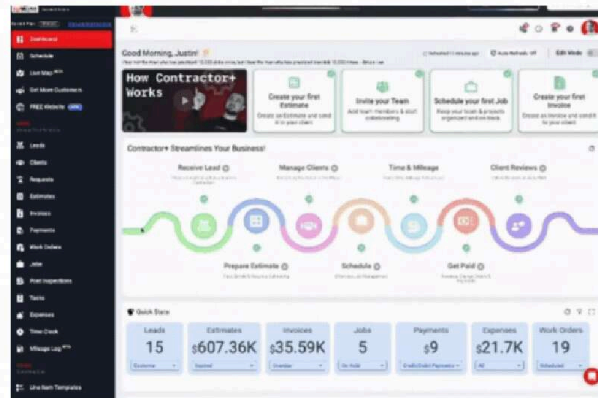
Dashboard
Schedule
Live Map
Get More Customers
FREE Website
Leads
Clients
Requests
Estimates
Invoices
Payments
Work Orders
Jobs
Post Inspections
Tasks
Expenses
Time Clock
Mileage Log
Line Item Templates

Good Morning, Justin!
Edit Mode

How Contractor+ Works

Create your first Estimate
Invite your Team
Schedule your first Job
Create your first Invoice

Contractor+ Streamlines Your Business!
Receive Lead
Manage Clients
Time & Mileage
Client Reviews
Prepare Estimate
Schedule
Get Paid

Quick Stats
| Leads | Estimates | Invoices | Jobs | Payments | Expenses | Work Orders |
|---|---|---|---|---|---|---|
| 15 | $607.36K | $35.59K | 5 | $9 | $21.7K | 19 |